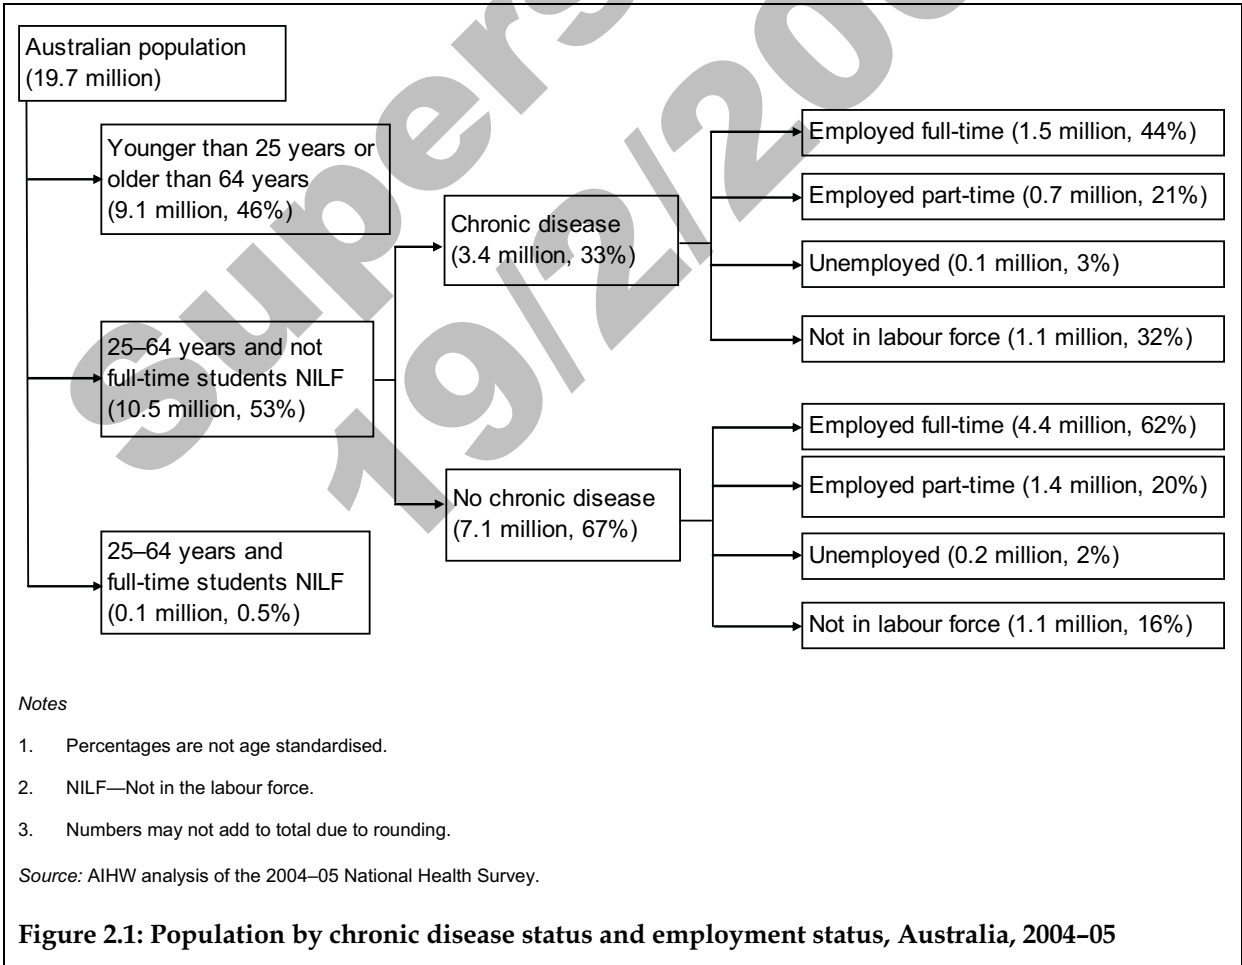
Superseded 19/2/2009

Australian population (19.7 million)

Younger than 25 years or older than 64 years (9.1 million, 46%)

25–64 years and not full-time students NILF (10.5 million, 53%)

25–64 years and full-time students NILF (0.1 million, 0.5%)

Chronic disease (3.4 million, 33%)

No chronic disease (7.1 million, 67%)

Employed full-time (1.5 million, 44%)

Employed part-time (0.7 million, 21%)

Unemployed (0.1 million, 3%)

Not in labour force (1.1 million, 32%)

Employed full-time (4.4 million, 62%)

Employed part-time (1.4 million, 20%)

Unemployed (0.2 million, 2%)

Not in labour force (1.1 million, 16%)

Notes

1. Percentages are not age standardised.

2. NILF—Not in the labour force.

3. Numbers may not add to total due to rounding.

Source: AIHW analysis of the 2004–05 National Health Survey.

Figure 2.1: Population by chronic disease status and employment status, Australia, 2004–05